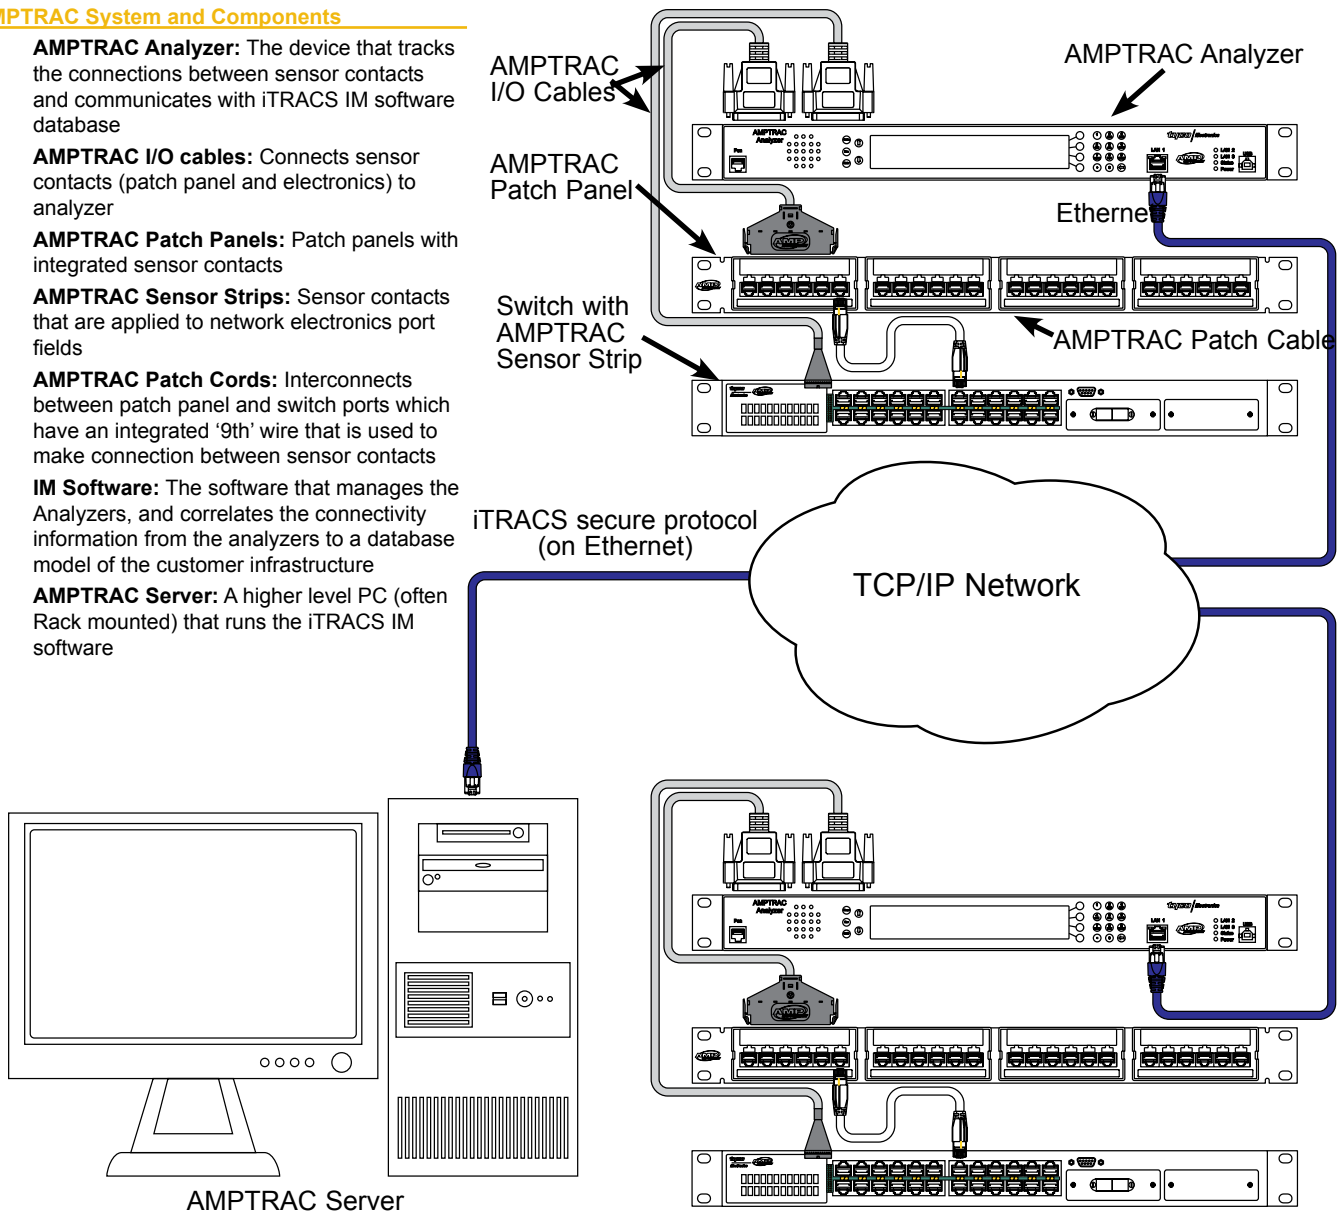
IPTRAC System and Components

**AMPTRAC Analyzer:** The device that tracks the connections between sensor contacts and communicates with iTRACS IM software database

**AMPTRAC I/O cables:** Connects sensor contacts (patch panel and electronics) to analyzer

**AMPTRAC Patch Panels:** Patch panels with integrated sensor contacts

**AMPTRAC Sensor Strips:** Sensor contacts that are applied to network electronics port fields

**AMPTRAC Patch Cords:** Interconnects between patch panel and switch ports which have an integrated '9th' wire that is used to make connection between sensor contacts

**IM Software:** The software that manages the Analyzers, and correlates the connectivity information from the analyzers to a database model of the customer infrastructure

**AMPTRAC Server:** A higher level PC (often Rack mounted) that runs the iTRACS IM software

AMPTRAC I/O Cables

AMPTRAC Analyzer

AMPTRAC Patch Panel

Etherne

Switch with AMPTRAC Sensor Strip

AMPTRAC Patch Cable

iTRACS secure protocol (on Ethernet)

TCP/IP Network

AMPTRAC Server